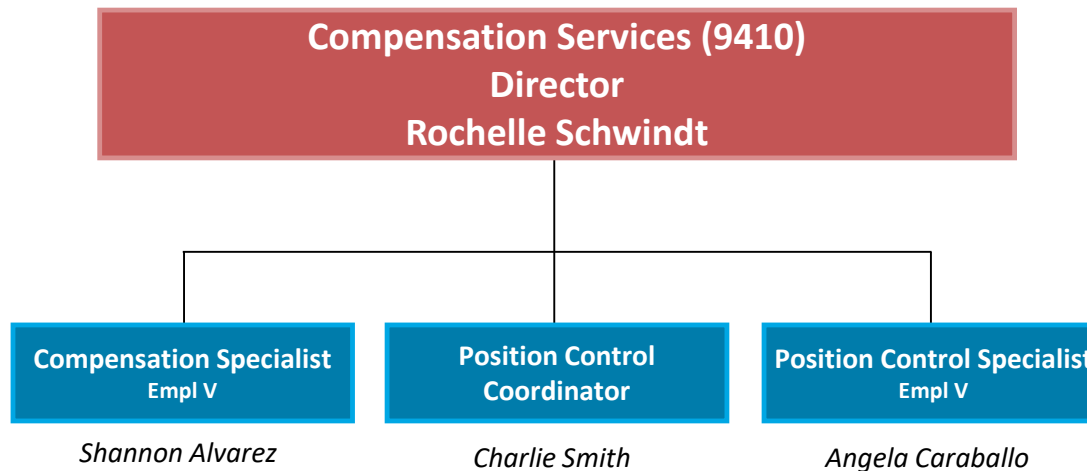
Compensation Services (9410)
Director
Rochelle Schwindt

Compensation Specialist
Empl V

Shannon Alvarez

Position Control
Coordinator

Charlie Smith

Position Control Specialist
Empl V

Angela Caraballo